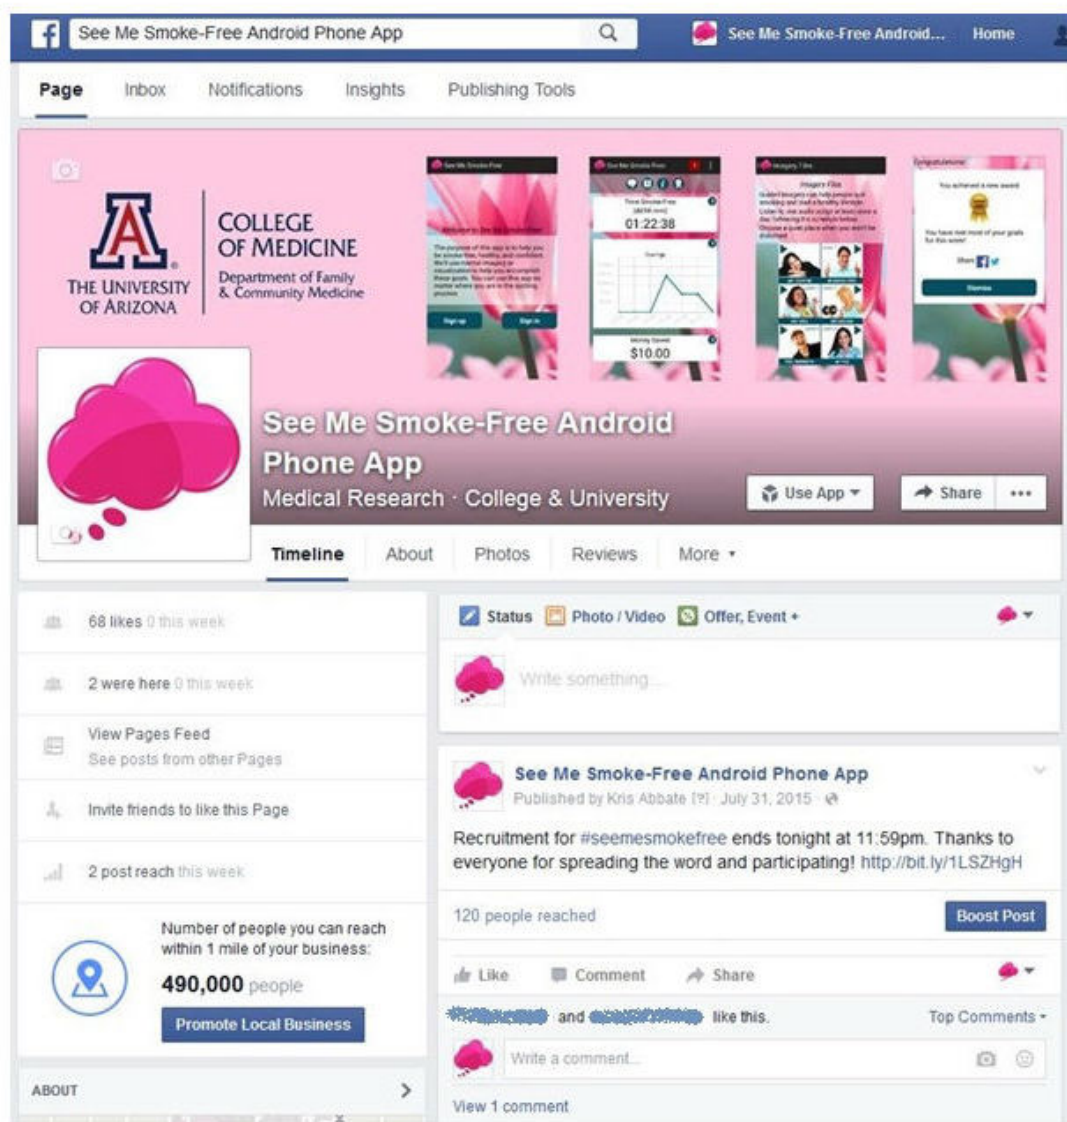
f See Me Smoke-Free Android Phone App
See Me Smoke-Free Android... Home

Page Inbox Notifications Insights Publishing Tools

THE UNIVERSITY OF ARIZONA
COLLEGE OF MEDICINE
Department of Family & Community Medicine

Time Smoke-Free
01:22:38
Money Saved
$10.00

Imagery Files

You achieved a new award

See Me Smoke-Free Android Phone App
Medical Research · College & University

Use App ▾ Share •••

Timeline About Photos Reviews More ▾

68 likes 0 this week

2 were here 0 this week

View Pages Feed
See posts from other Pages

Invite friends to like this Page

2 post reach this week

Number of people you can reach within 1 mile of your business:
490,000 people
Promote Local Business

ABOUT

Status Photo / Video Offer, Event +

Write something...

See Me Smoke-Free Android Phone App
Published by Kris Abbate [?] · July 31, 2015 ·

Recruitment for #seemesmokefree ends tonight at 11:59pm. Thanks to everyone for spreading the word and participating! http://bit.ly/1LSZHgH

120 people reached Boost Post

Like Comment Share

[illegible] and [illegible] like this. Top Comments ▾

Write a comment...

View 1 comment